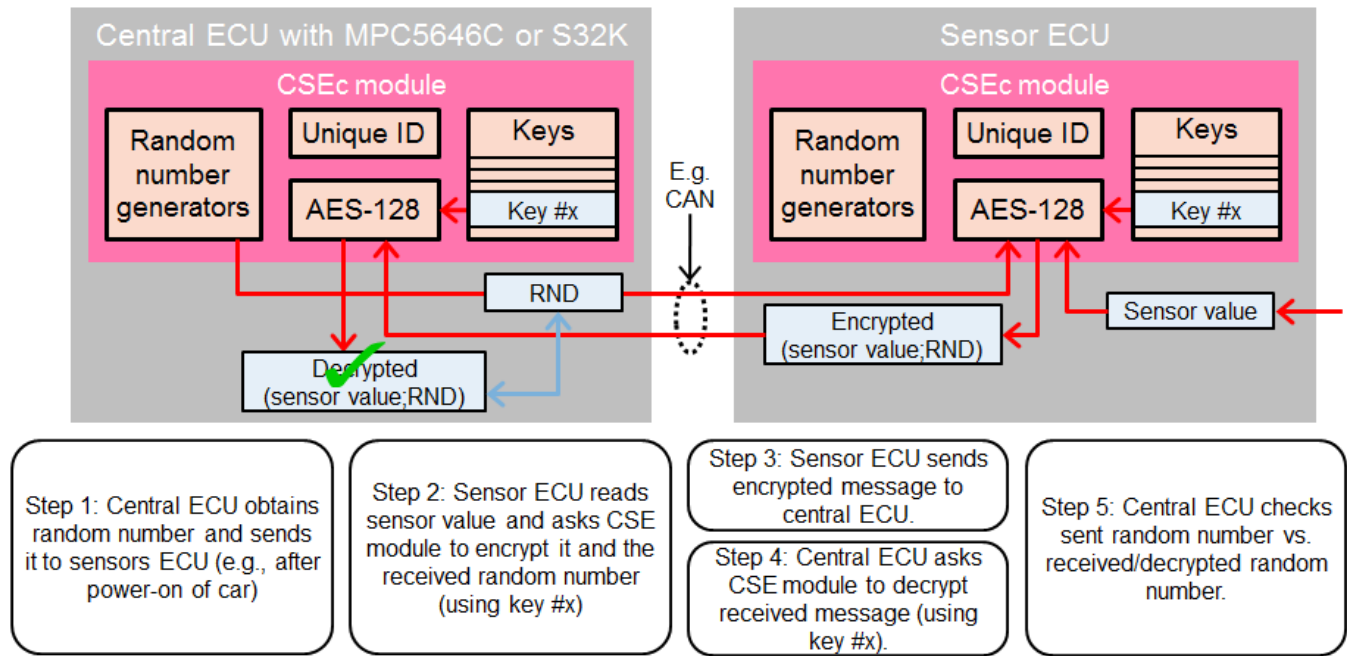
Central ECU with MPC5646C or S32K

CSEc module

Random number generators

Unique ID

Keys

AES-128

Key #x

RND

Decrypted (sensor value;RND)

E.g. CAN

Sensor ECU

CSEc module

Random number generators

Unique ID

Keys

AES-128

Key #x

Encrypted (sensor value;RND)

Sensor value

Step 1: Central ECU obtains random number and sends it to sensors ECU (e.g., after power-on of car)

Step 2: Sensor ECU reads sensor value and asks CSE module to encrypt it and the received random number (using key #x)

Step 3: Sensor ECU sends encrypted message to central ECU.

Step 4: Central ECU asks CSE module to decrypt received message (using key #x).

Step 5: Central ECU checks sent random number vs. received/decrypted random number.